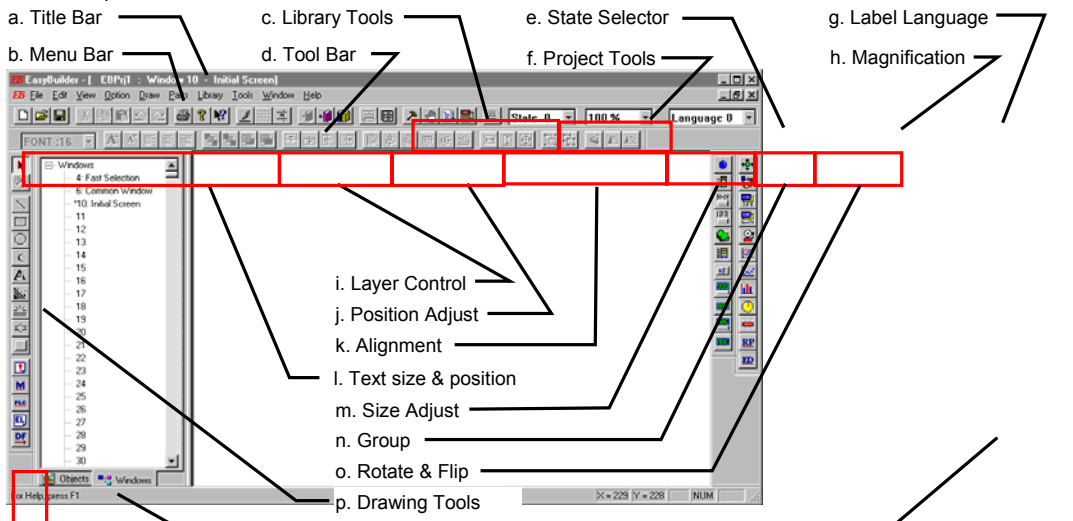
a. Title Bar
c. Library Tools
e. State Selector
g. Label Language
b. Menu Bar
d. Tool Bar
f. Project Tools
h. Magnification

EasyBuilder - [ E0Prj1 : Window 10 - Initial Screen]
File Edit View Option Draw Parts Library Tools Window Help
State: 0
100 %
Language 0
FONT :16

Windows
4: Fast Selection
6: Common Window
*10: Initial Screen
11
12
13
14
15
16
17
18
19
20
21
22
23
24
25
26
27
28
29
30
Objects
Windows
For Help, press F1
X = 229 Y = 228
NUM

i. Layer Control
j. Position Adjust
k. Alignment
l. Text size & position
m. Size Adjust
n. Group
o. Rotate & Flip
p. Drawing Tools